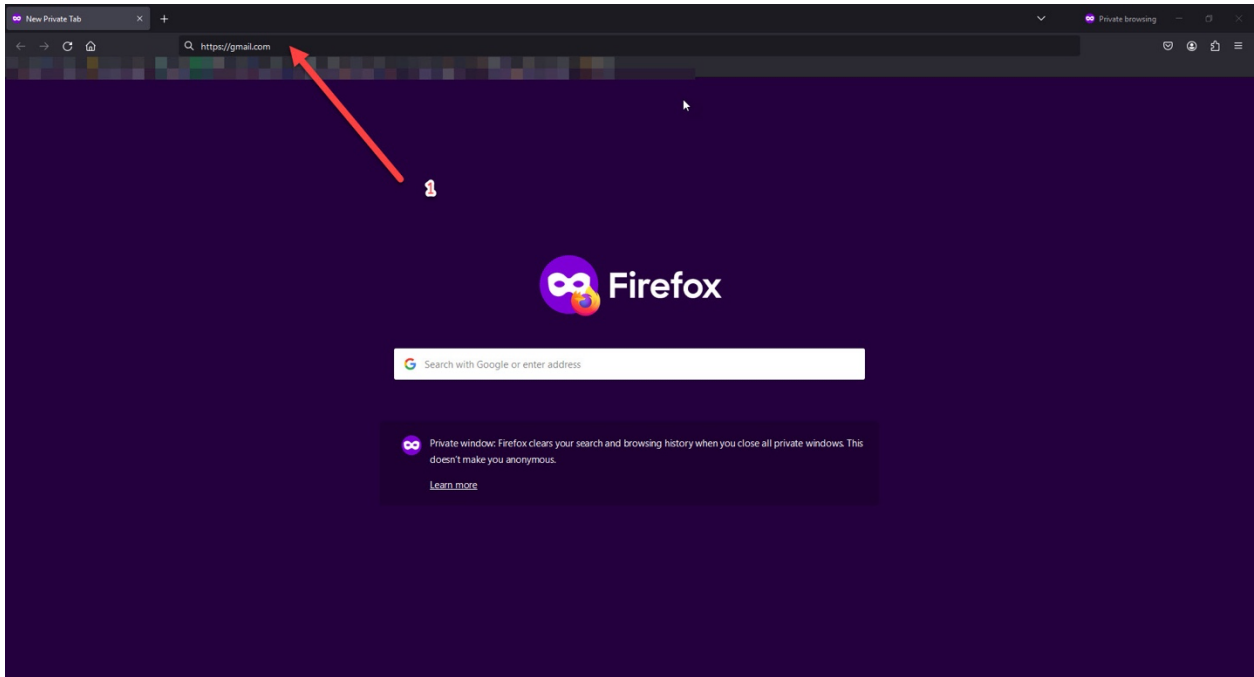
New Private Tab

Private browsing

https://gmail.com

1

Firefox

Search with Google or enter address

Private window: Firefox clears your search and browsing history when you close all private windows. This doesn't make you anonymous.

Learn more